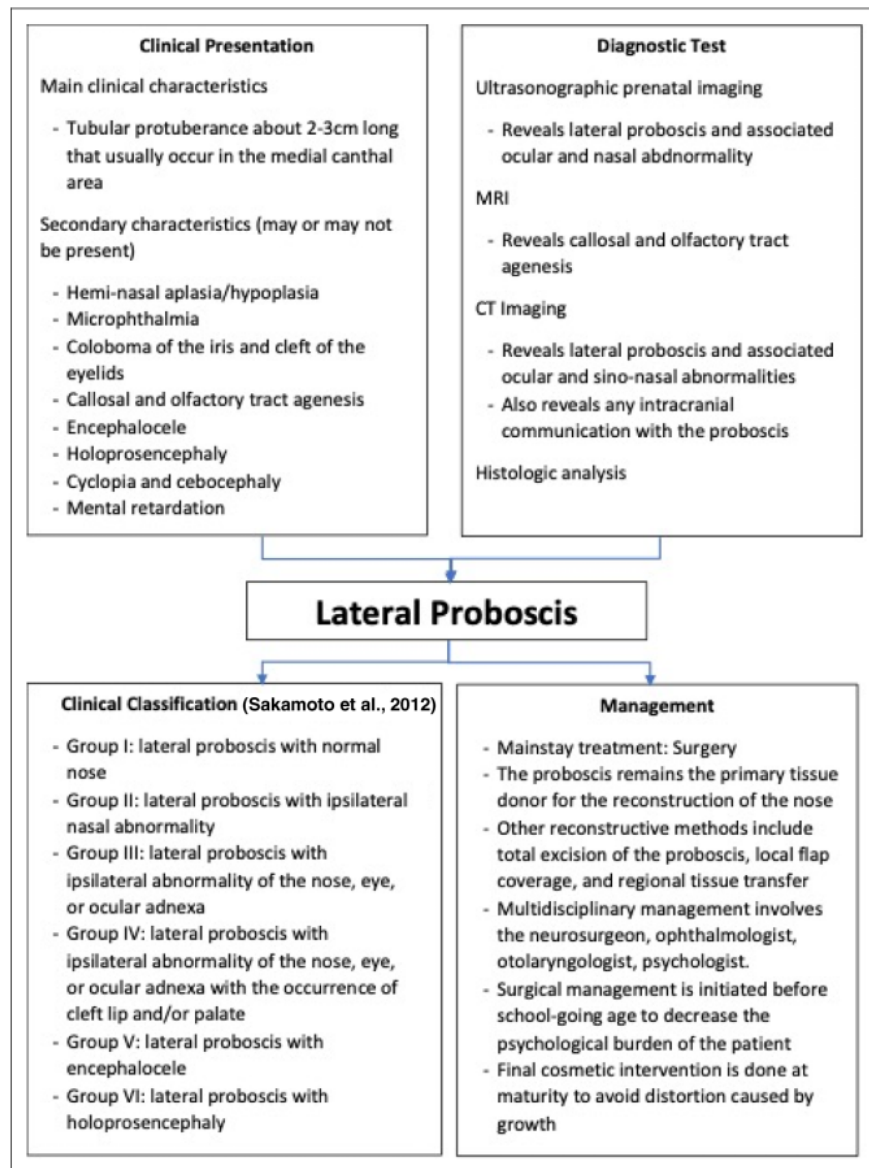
Clinical Presentation

Main clinical characteristics

- Tubular protuberance about 2-3cm long that usually occur in the medial canthal area

Secondary characteristics (may or may not be present)

- Hemi-nasal aplasia/hypoplasia
- Microphthalmia
- Coloboma of the iris and cleft of the eyelids
- Callosal and olfactory tract agenesis
- Encephalocele
- Holoprosencephaly
- Cyclopia and cebocephaly
- Mental retardation

Diagnostic Test

Ultrasonographic prenatal imaging

- Reveals lateral proboscis and associated ocular and nasal abdnormality

MRI

- Reveals callosal and olfactory tract agenesis

CT Imaging

- Reveals lateral proboscis and associated ocular and sino-nasal abnormalities
- Also reveals any intracranial communication with the proboscis

Histologic analysis

Lateral Proboscis

Clinical Classification (Sakamoto et al., 2012)

- Group I: lateral proboscis with normal nose
- Group II: lateral proboscis with ipsilateral nasal abnormality
- Group III: lateral proboscis with ipsilateral abnormality of the nose, eye, or ocular adnexa
- Group IV: lateral proboscis with ipsilateral abnormality of the nose, eye, or ocular adnexa with the occurrence of cleft lip and/or palate
- Group V: lateral proboscis with encephalocele
- Group VI: lateral proboscis with holoprosencephaly

Management

- Mainstay treatment: Surgery
- The proboscis remains the primary tissue donor for the reconstruction of the nose
- Other reconstructive methods include total excision of the proboscis, local flap coverage, and regional tissue transfer
- Multidisciplinary management involves the neurosurgeon, ophthalmologist, otolaryngologist, psychologist.
- Surgical management is initiated before school-going age to decrease the psychological burden of the patient
- Final cosmetic intervention is done at maturity to avoid distortion caused by growth